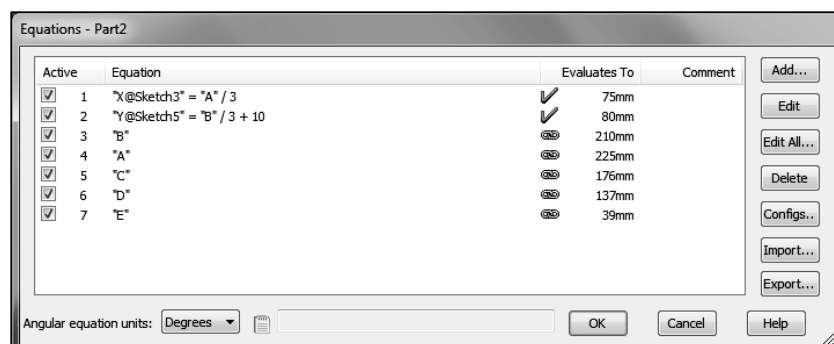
Equations - Part2

| Active | | Equation | Evaluates To | Comment |
|---|---|---|---|---|
| ☑ | 1 | "X@Sketch3" = "A" / 3 | 75mm | |
| ☑ | 2 | "Y@Sketch5" = "B" / 3 + 10 | 80mm | |
| ☑ | 3 | "B" | 210mm | |
| ☑ | 4 | "A" | 225mm | |
| ☑ | 5 | "C" | 176mm | |
| ☑ | 6 | "D" | 137mm | |
| ☑ | 7 | "E" | 39mm | |

Add...
Edit
Edit All...
Delete
Configs..
Import...
Export...

Angular equation units: Degrees

OK
Cancel
Help